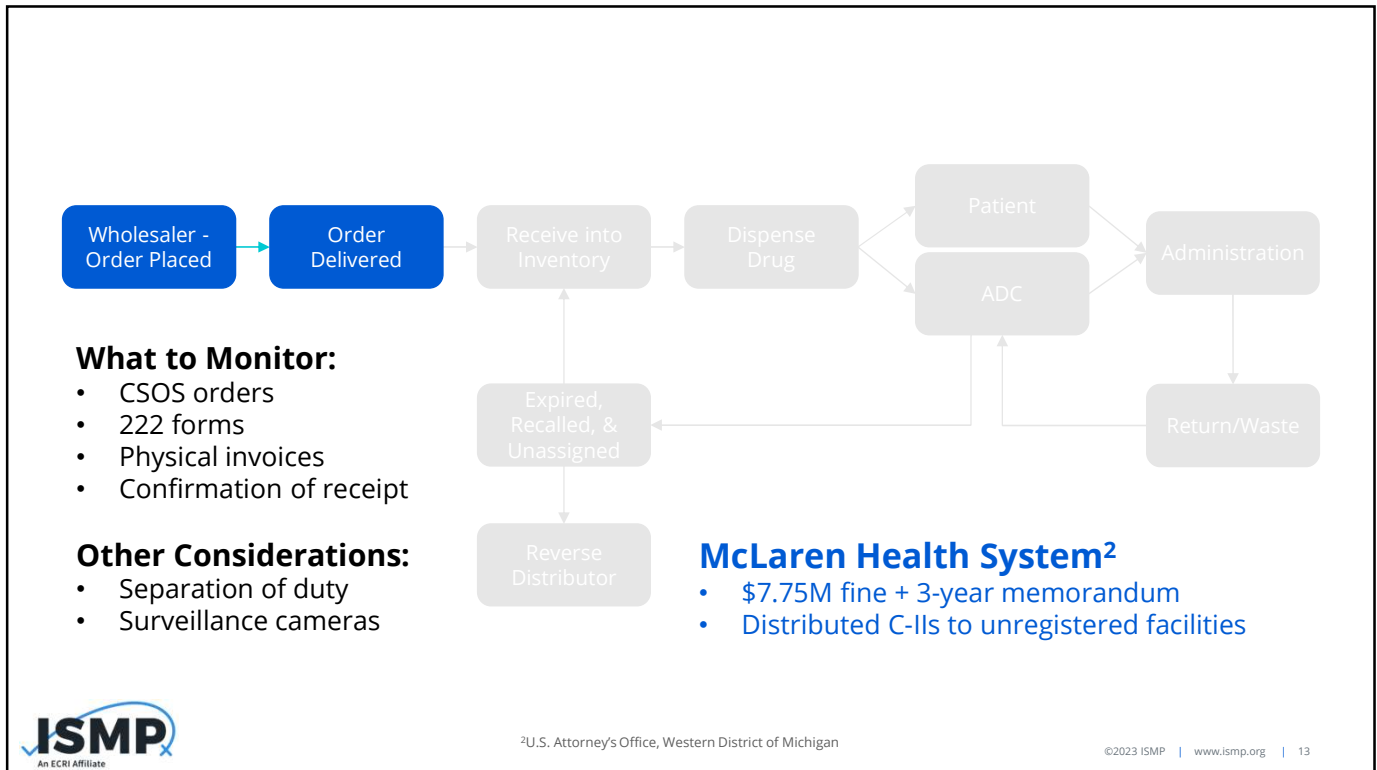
Wholesaler - Order Placed

Order Delivered

Receive into Inventory

Dispense Drug

Patient

ADC

Administration

Expired, Recalled, & Unassigned

Return/Waste

Reverse Distributor

**What to Monitor:**
- CSOS orders
- 222 forms
- Physical invoices
- Confirmation of receipt

**Other Considerations:**
- Separation of duty
- Surveillance cameras

**McLaren Health System²**
- \$7.75M fine + 3-year memorandum
- Distributed C-IIs to unregistered facilities

ISMP
An ECRI Affiliate

²U.S. Attorney's Office, Western District of Michigan

©2023 ISMP | www.ismp.org | 13